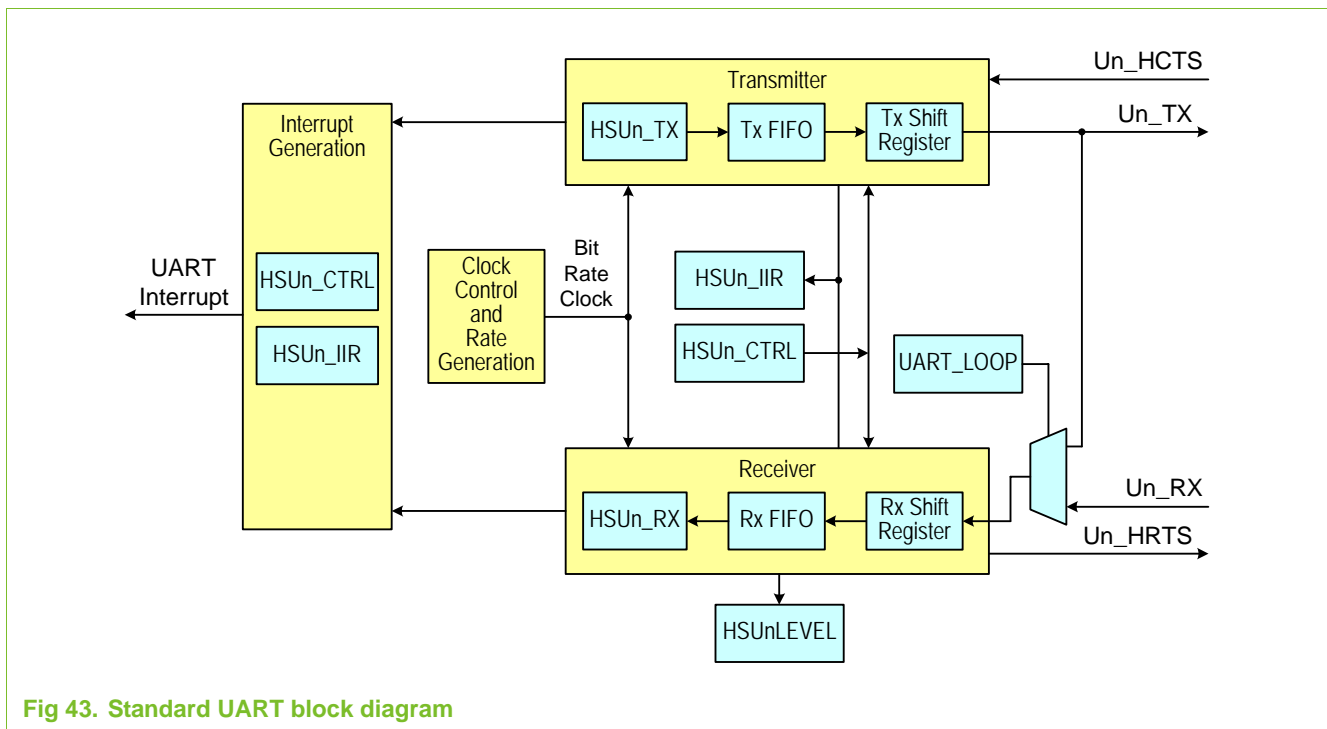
Transmitter

HSUn_TX

Tx FIFO

Tx Shift Register

Un_HCTS

Un_TX

Interrupt Generation

UART Interrupt

HSUn_CTRL

HSUn_IIR

Clock Control and Rate Generation

Bit Rate Clock

HSUn_IIR

HSUn_CTRL

UART_LOOP

Receiver

HSUn_RX

Rx FIFO

Rx Shift Register

Un_RX

Un_HRTS

HSUnLEVEL

Fig 43. Standard UART block diagram